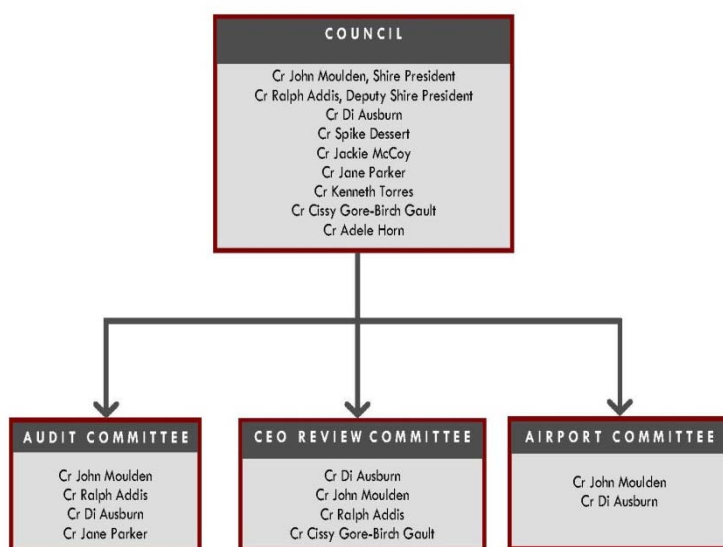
COUNCIL

Cr John Moulden, Shire President
Cr Ralph Addis, Deputy Shire President
Cr Di Ausburn
Cr Spike Dessert
Cr Jackie McCoy
Cr Jane Parker
Cr Kenneth Torres
Cr Cissy Gore-Birch Gault
Cr Adele Horn

AUDIT COMMITTEE

Cr John Moulden
Cr Ralph Addis
Cr Di Ausburn
Cr Jane Parker

CEO REVIEW COMMITTEE

Cr Di Ausburn
Cr John Moulden
Cr Ralph Addis
Cr Cissy Gore-Birch Gault

AIRPORT COMMITTEE

Cr John Moulden
Cr Di Ausburn